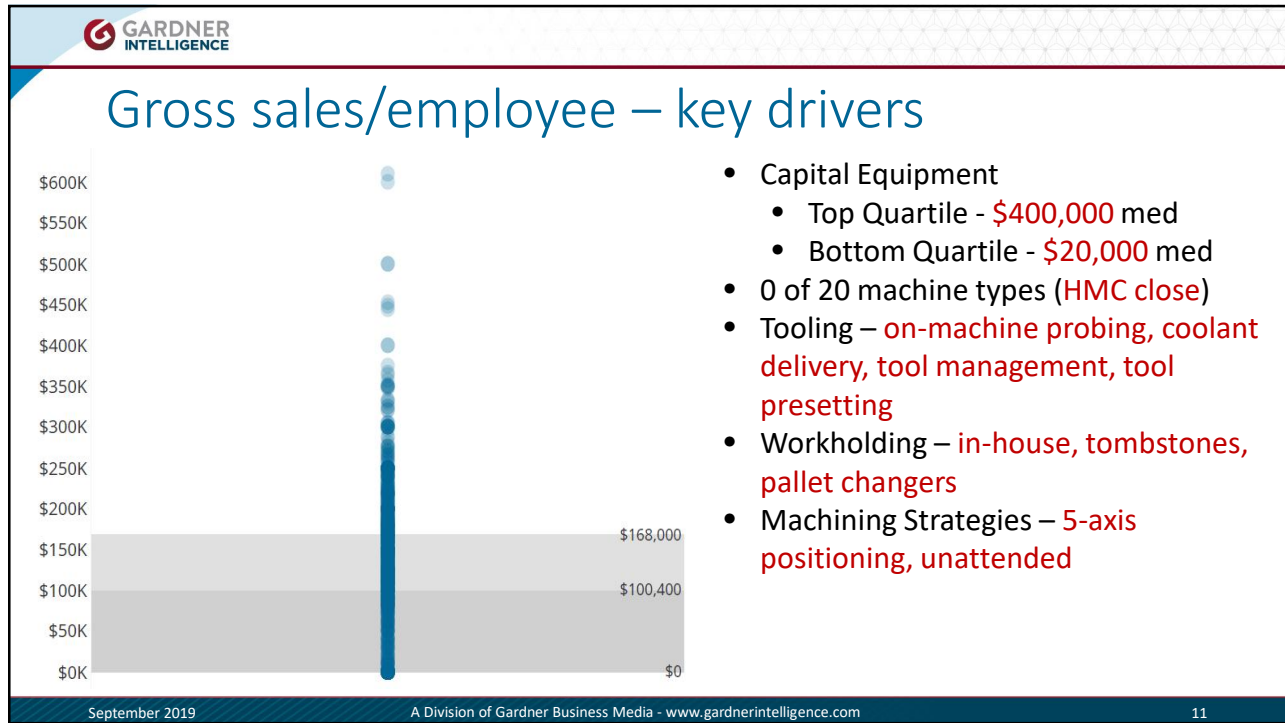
GARDNER INTELLIGENCE

Gross sales/employee – key drivers

$600K
$550K
$500K
$450K
$400K
$350K
$300K
$250K
$200K
$150K
$100K
$50K
$0K

$168,000
$100,400
$0

- Capital Equipment
  - Top Quartile - $400,000 med
  - Bottom Quartile - $20,000 med
- 0 of 20 machine types (HMC close)
- Tooling – on-machine probing, coolant delivery, tool management, tool presetting
- Workholding – in-house, tombstones, pallet changers
- Machining Strategies – 5-axis positioning, unattended

September 2019

A Division of Gardner Business Media - www.gardnerintelligence.com

11